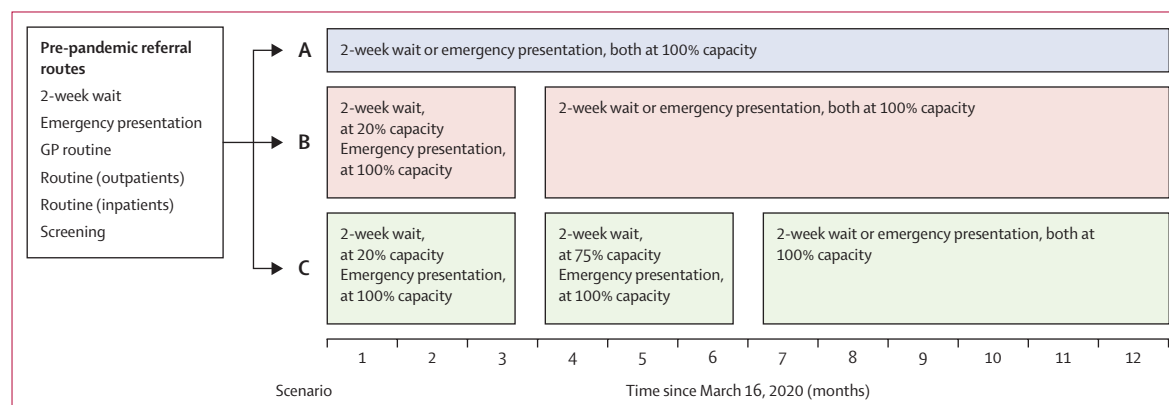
Pre-pandemic referral routes
2-week wait
Emergency presentation
GP routine
Routine (outpatients)
Routine (inpatients)
Screening

A
2-week wait or emergency presentation, both at 100% capacity

B
2-week wait, at 20% capacity
Emergency presentation, at 100% capacity

2-week wait or emergency presentation, both at 100% capacity

C
2-week wait, at 20% capacity
Emergency presentation, at 100% capacity

2-week wait, at 75% capacity
Emergency presentation, at 100% capacity

2-week wait or emergency presentation, both at 100% capacity

1 2 3 4 5 6 7 8 9 10 11 12

Scenario

Time since March 16, 2020 (months)